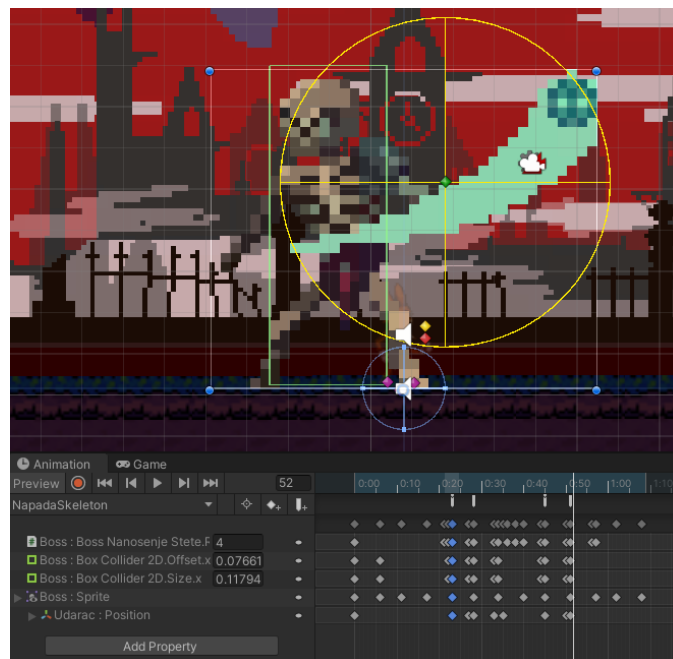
Animation
Game
Preview
52
0:00
0:10
0:20
0:30
0:40
0:50
1:00
1:10
NapadaSkeleton
Boss : Boss Nanosenje Stete.F
4
Boss : Box Collider 2D.Offset.x
0.07661
Boss : Box Collider 2D.Size.x
0.11794
Boss : Sprite
Udarac : Position
Add Property